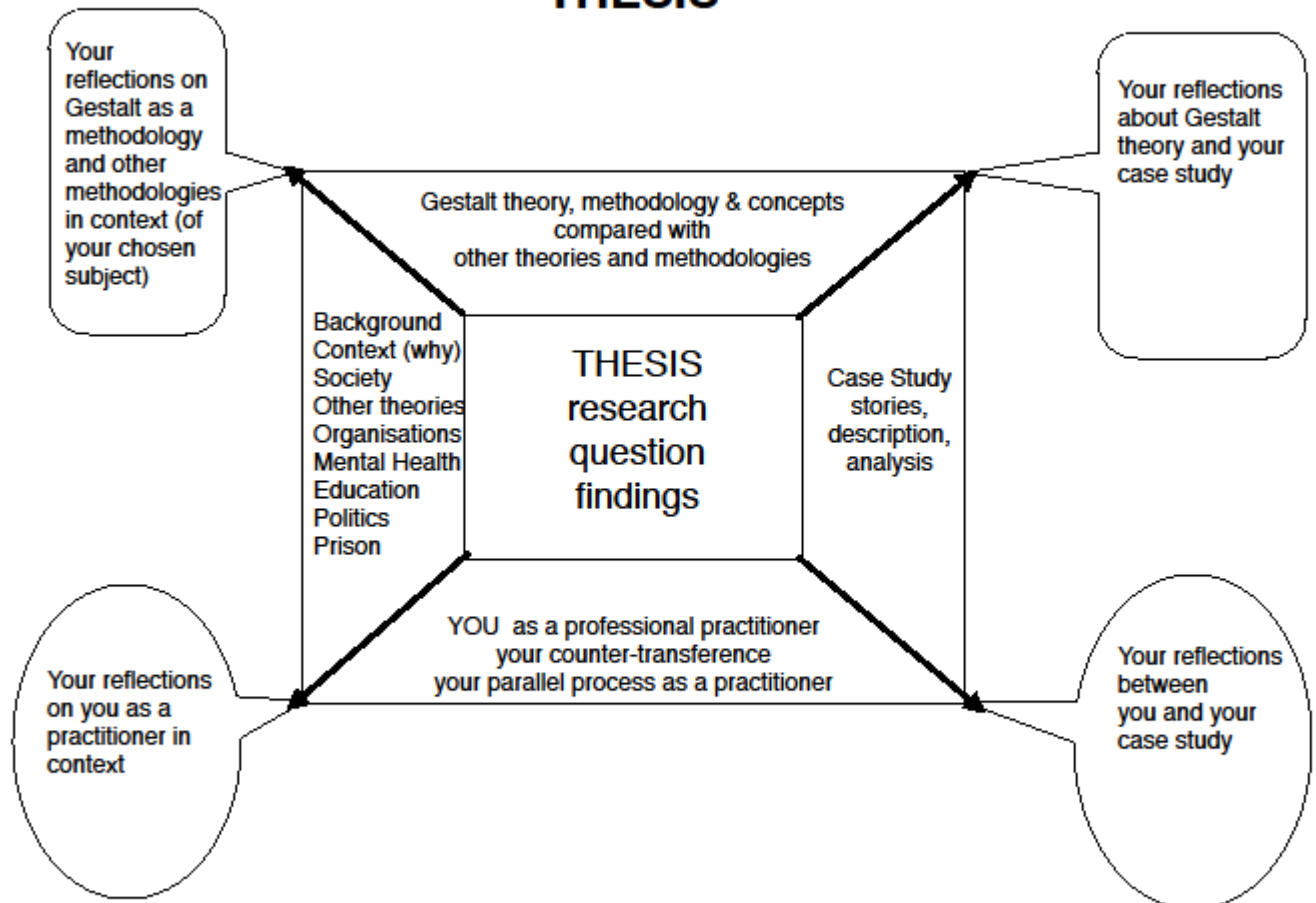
THESIS

Your reflections on Gestalt as a methodology and other methodologies in context (of your chosen subject)

Your reflections about Gestalt theory and your case study

Gestalt theory, methodology & concepts compared with other theories and methodologies

Background
Context (why)
Society
Other theories
Organisations
Mental Health
Education
Politics
Prison

THESIS
research
question
findings

Case Study
stories,
description,
analysis

YOU as a professional practitioner
your counter-transference
your parallel process as a practitioner

Your reflections on you as a practitioner in context

Your reflections between you and your case study